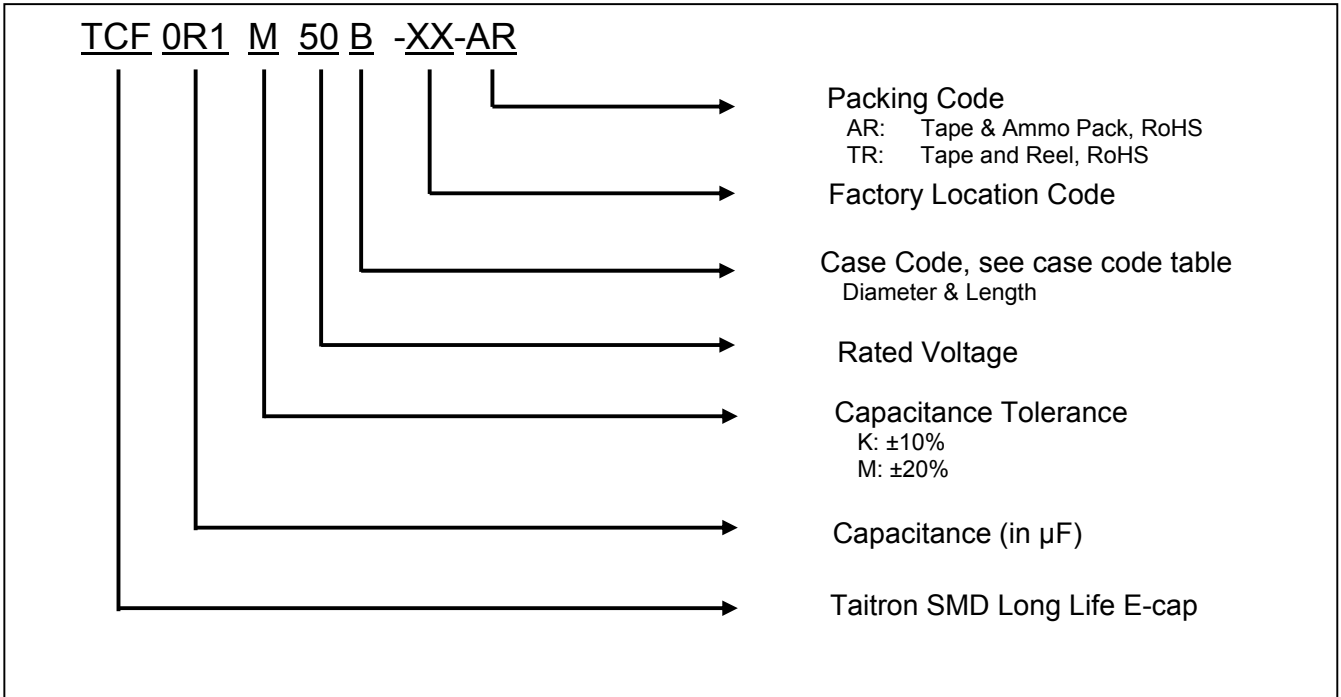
TCF 0R1 M 50 B -XX-AR

Packing Code
AR: Tape & Ammo Pack, RoHS
TR: Tape and Reel, RoHS

Factory Location Code

Case Code, see case code table
Diameter & Length

Rated Voltage

Capacitance Tolerance
K: ±10%
M: ±20%

Capacitance (in μF)

Taitron SMD Long Life E-cap